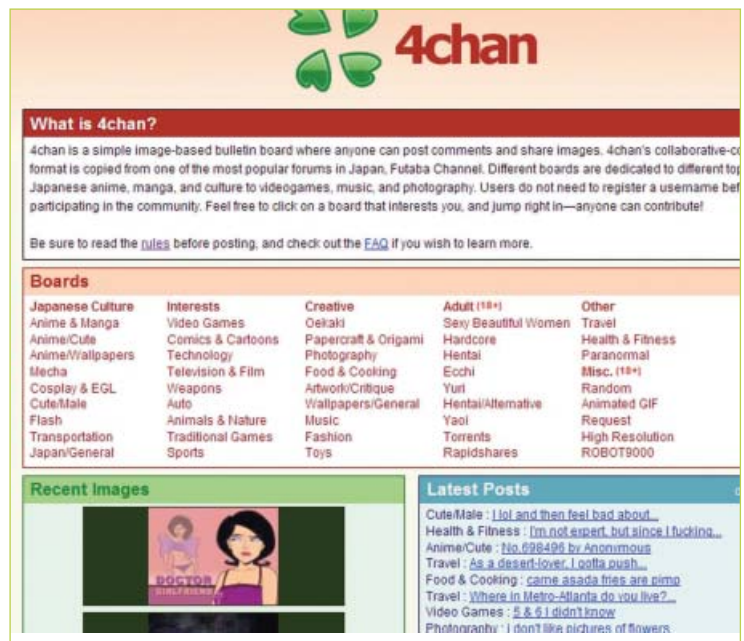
4chan

What is 4chan?

4chan is a simple image-based bulletin board where anyone can post comments and share images. 4chan's collaborative-co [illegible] format is copied from one of the most popular forums in Japan, Futaba Channel. Different boards are dedicated to different top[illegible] Japanese anime, manga, and culture to videogames, music, and photography. Users do not need to register a username bef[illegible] participating in the community. Feel free to click on a board that interests you, and jump right in—anyone can contribute!

Be sure to read the rules before posting, and check out the FAQ if you wish to learn more.

Boards

| Japanese Culture | Interests | Creative | Adult (18+) | Other |
|---|---|---|---|---|
| Anime & Manga | Video Games | Oekaki | Sexy Beautiful Women | Travel |
| Anime/Cute | Comics & Cartoons | Papercraft & Origami | Hardcore | Health & Fitness |
| Anime/Wallpapers | Technology | Photography | Hentai | Paranormal |
| Mecha | Television & Film | Food & Cooking | Ecchi | Misc. (18+) |
| Cosplay & EGL | Weapons | Artwork/Critique | Yuri | Random |
| Cute/Male | Auto | Wallpapers/General | Hentai/Alternative | Animated GIF |
| Flash | Animals & Nature | Music | Yaoi | Request |
| Transportation | Traditional Games | Fashion | Torrents | High Resolution |
| Japan/General | Sports | Toys | Rapidshares | ROBOT9000 |

Recent Images

DOCTOR GIRLFRIEND

Latest Posts

Cute/Male : I lol and then feel bad about...
Health & Fitness : I'm not expert, but since I fucking...
Anime/Cute : No.698496 by Anonymous
Travel : As a desert-lover, I gotta push...
Food & Cooking : carne asada fries are pimp
Travel : Where in Metro-Atlanta do you live?...
Video Games : 5 & 6 I didn't know
Photography : I don't like pictures of flowers